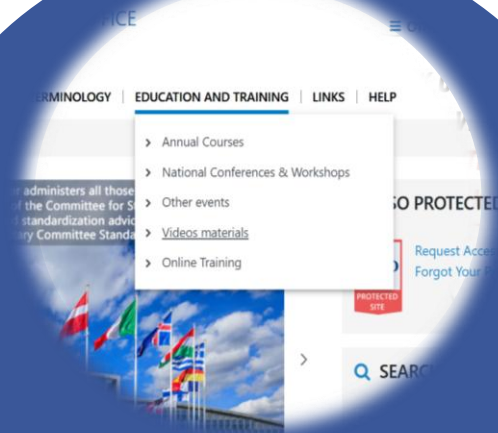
FICE

≡ G

ERMINOLOGY | EDUCATION AND TRAINING | LINKS | HELP

› Annual Courses
› National Conferences & Workshops
› Other events
› Videos materials
› Online Training

e administers all those
of the Committee for S
standardization advic
ary Committee Standa

SO PROTECTED

Request Acce
Forgot Your

PROTECTED SITE

›

SEARC